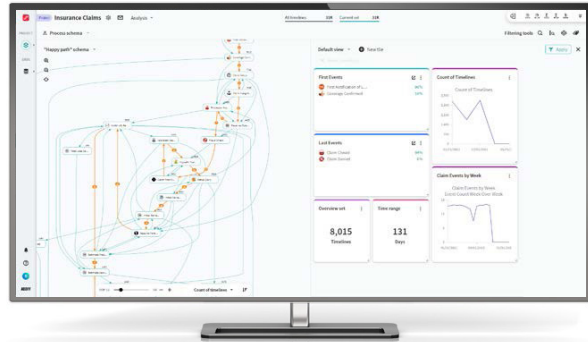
Insurance Claims

Analysis

All timelines

Current set

Process schema

Filtering tools

Apply

"Happy path" schema

Default view

New tile

First Events

First Notification of L...

Coverage Confirmed

Count of Timelines

Count of Timelines

Last Events

Claim Closed

Claim Denied

Claim Events by Week

Claim Events by Week

Overview set

8,015

Timelines

Time range

131

Days

Count of timelines